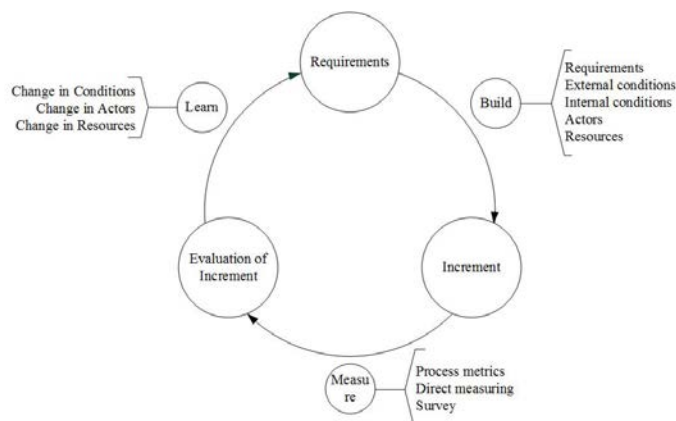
Requirements

Change in Conditions
Change in Actors
Change in Resources

Learn

Build

Requirements
External conditions
Internal conditions
Actors
Resources

Evaluation of Increment

Increment

Measure

Process metrics
Direct measuring
Survey